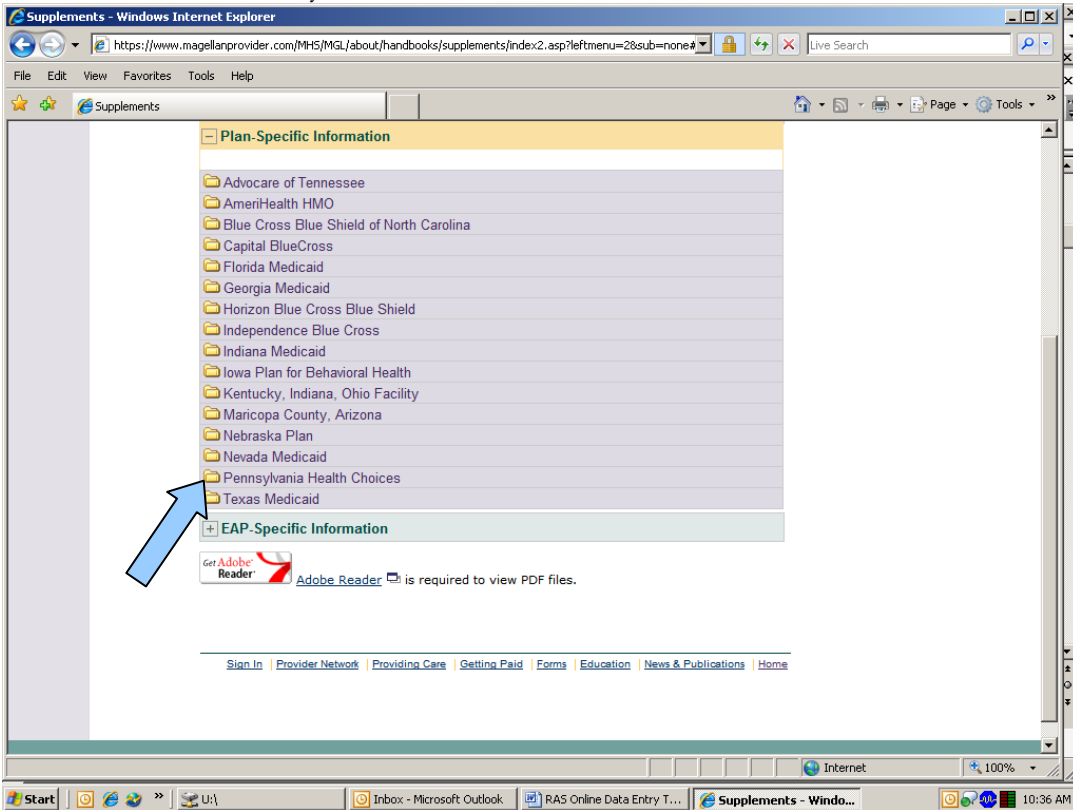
Supplements - Windows Internet Explorer

https://www.magellanprovider.com/MHS/MGL/about/handbooks/supplements/index2.asp?leftmenu=2&sub=none#

Live Search

File Edit View Favorites Tools Help

Supplements

Page Tools

Plan-Specific Information

Advocare of Tennessee
AmeriHealth HMO
Blue Cross Blue Shield of North Carolina
Capital BlueCross
Florida Medicaid
Georgia Medicaid
Horizon Blue Cross Blue Shield
Independence Blue Cross
Indiana Medicaid
Iowa Plan for Behavioral Health
Kentucky, Indiana, Ohio Facility
Maricopa County, Arizona
Nebraska Plan
Nevada Medicaid
Pennsylvania Health Choices
Texas Medicaid

EAP-Specific Information

Get Adobe Reader

Adobe Reader is required to view PDF files.

Sign In | Provider Network | Providing Care | Getting Paid | Forms | Education | News & Publications | Home

Internet

100%

Start

U:\

Inbox - Microsoft Outlook

RAS Online Data Entry T...

Supplements - Windo...

10:36 AM